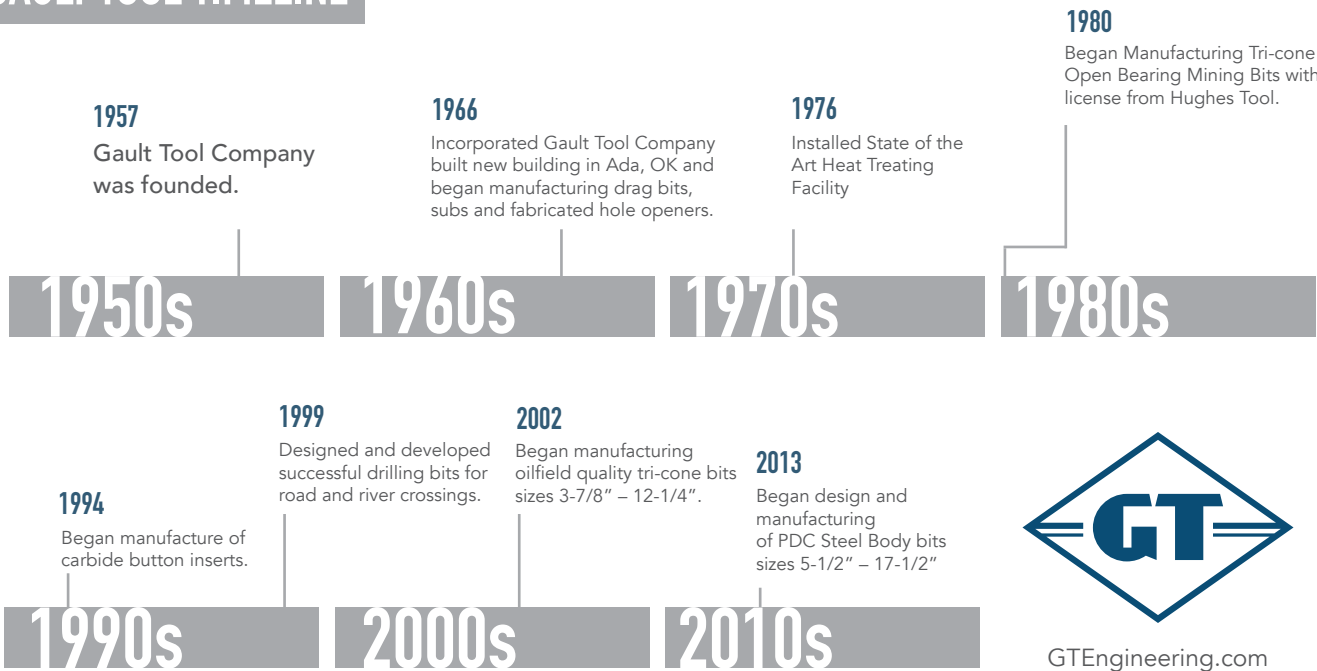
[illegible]

1957
Gault Tool Company was founded.

1966
Incorporated Gault Tool Company built new building in Ada, OK and began manufacturing drag bits, subs and fabricated hole openers.

1976
Installed State of the Art Heat Treating Facility

1980
Began Manufacturing Tri-cone Open Bearing Mining Bits with license from Hughes Tool.

1950s 1960s 1970s 1980s

1994
Began manufacture of carbide button inserts.

1999
Designed and developed successful drilling bits for road and river crossings.

2002
Began manufacturing oilfield quality tri-cone bits sizes 3-7/8" – 12-1/4".

2013
Began design and manufacturing of PDC Steel Body bits sizes 5-1/2" – 17-1/2"

1990s 2000s 2010s

GT

GTEngineering.com